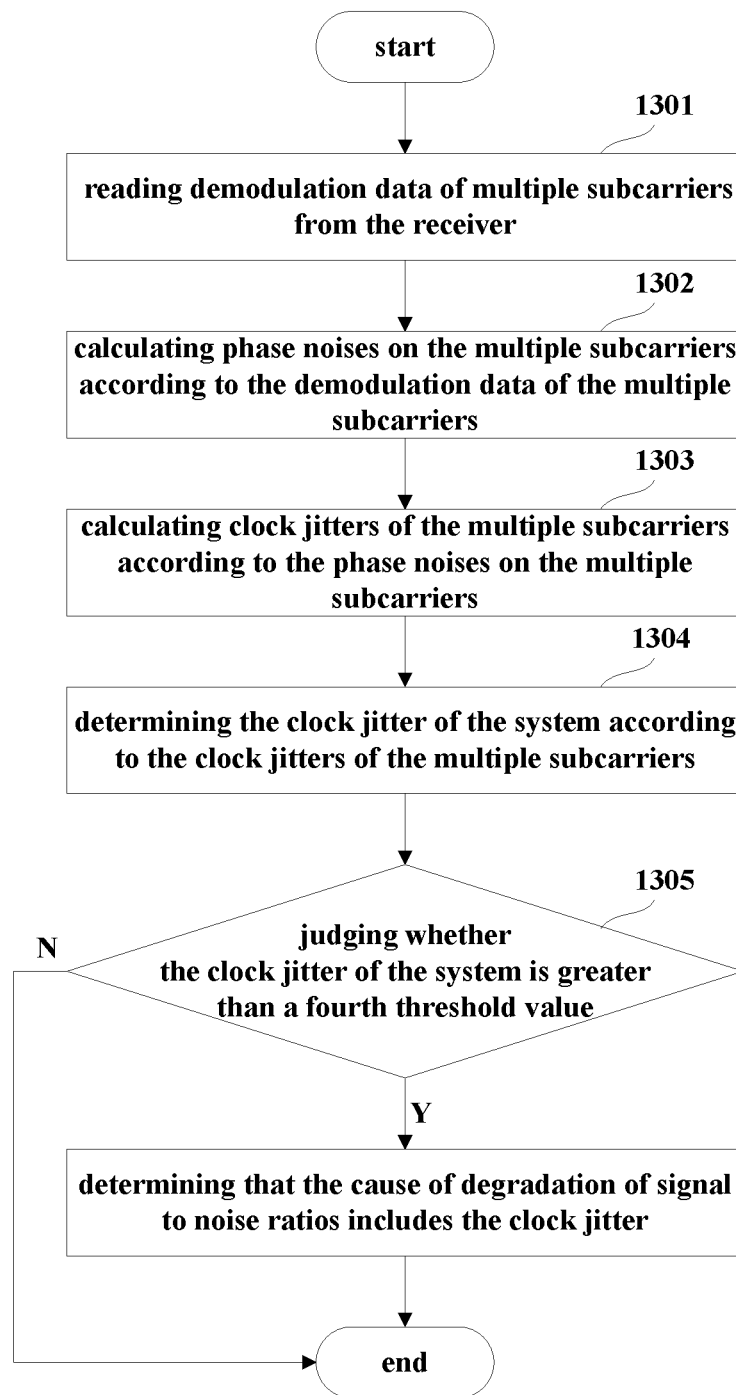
start

1301

reading demodulation data of multiple subcarriers from the receiver

1302

calculating phase noises on the multiple subcarriers according to the demodulation data of the multiple subcarriers

1303

calculating clock jitters of the multiple subcarriers according to the phase noises on the multiple subcarriers

1304

determining the clock jitter of the system according to the clock jitters of the multiple subcarriers

1305

N

judging whether the clock jitter of the system is greater than a fourth threshold value

Y

determining that the cause of degradation of signal to noise ratios includes the clock jitter

end